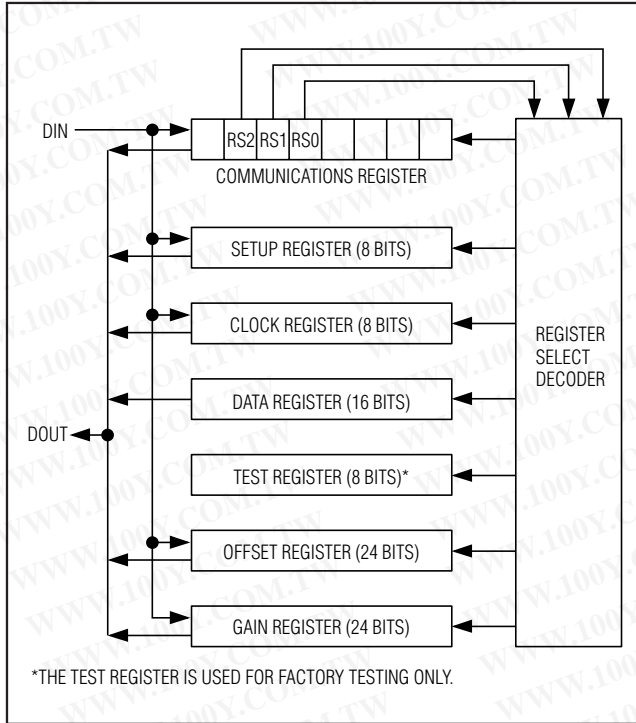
DIN

RS2 RS1 RS0

COMMUNICATIONS REGISTER

SETUP REGISTER (8 BITS)

CLOCK REGISTER (8 BITS)

REGISTER SELECT DECODER

DATA REGISTER (16 BITS)

DOUT

TEST REGISTER (8 BITS)*

OFFSET REGISTER (24 BITS)

GAIN REGISTER (24 BITS)

*THE TEST REGISTER IS USED FOR FACTORY TESTING ONLY.

WWW.100Y.COM.TW